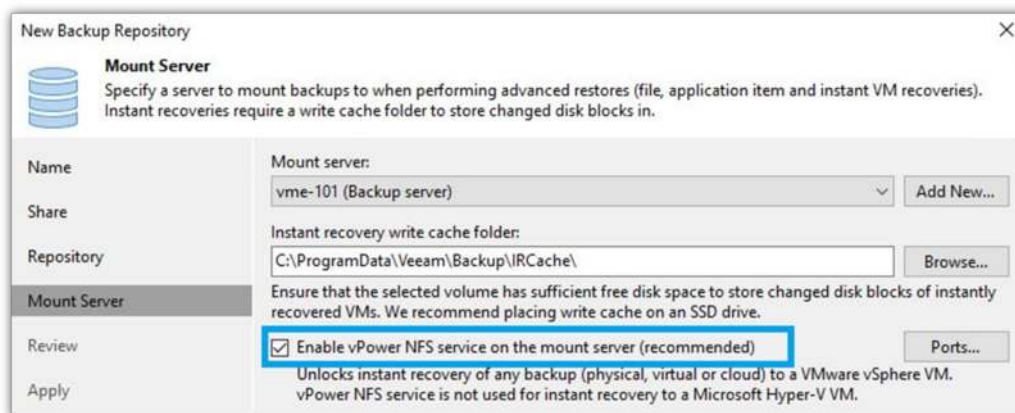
New Backup Repository

Mount Server
Specify a server to mount backups to when performing advanced restores (file, application item and instant VM recoveries). Instant recoveries require a write cache folder to store changed disk blocks in.

Name

Share

Repository

Mount Server

Review

Apply

Mount server:

vme-101 (Backup server)

Add New...

Instant recovery write cache folder:

C:\ProgramData\Veeam\Backup\IRCache\

Browse...

Ensure that the selected volume has sufficient free disk space to store changed disk blocks of instantly recovered VMs. We recommend placing write cache on an SSD drive.

☑ Enable vPower NFS service on the mount server (recommended)

Ports...

Unlocks instant recovery of any backup (physical, virtual or cloud) to a VMware vSphere VM. vPower NFS service is not used for instant recovery to a Microsoft Hyper-V VM.